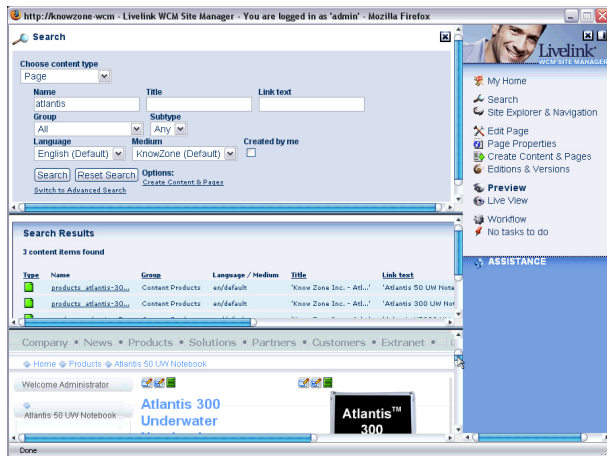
http://knowzone-wcm - Livelink WCM Site Manager - You are logged in as 'admin' - Mozilla Firefox

Search

Choose content type
Page

Name
atlantis

Title

Link text

Group
All

Subtype
Any

Language
English (Default)

Medium
KnowZone (Default)

Created by me

Search Reset Search

Options:
Create Content & Pages

Switch to Advanced Search

Search Results

3 content items found

| Type | Name | Group | Language / Medium | Title | Link text |
|---|---|---|---|---|---|
| | products_atlantis-30... | Content Products | en/default | 'Know Zone Inc. - Atl...' | 'Atlantis 50 UW Note |
| | products_atlantis-30... | Content Products | en/default | 'Know Zone Inc. - Atl...' | 'Atlantis 300 UW Not |

Company • News • Products • Solutions • Partners • Customers • Extranet • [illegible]

Home • Products • Atlantis 50 UW Notebook

Welcome Administrator

Atlantis 50 UW Notebook

Atlantis 300 Underwater

Atlantis™ 300

Livelink
WCM SITE MANAGER

My Home

Search
Site Explorer & Navigation

Edit Page
Page Properties
Create Content & Pages
Editions & Versions

Preview
Live View

Workflow
No tasks to do

ASSISTANCE

Done